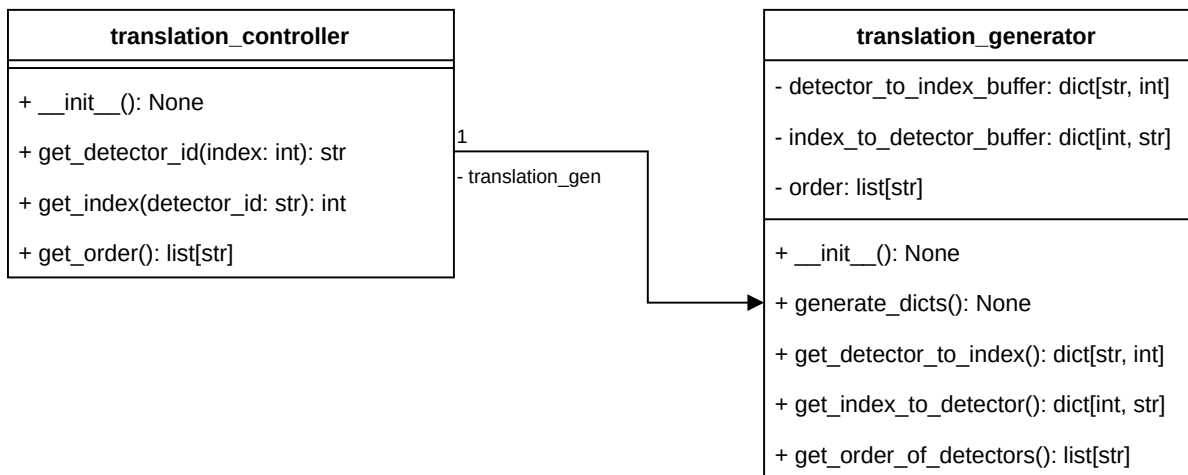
translation_controller

+ __init__(): None

+ get_detector_id(index: int): str

+ get_index(detector_id: str): int

+ get_order(): list[str]

1

- translation_gen

translation_generator

- detector_to_index_buffer: dict[str, int]

- index_to_detector_buffer: dict[int, str]

- order: list[str]

+ __init__(): None

+ generate_dicts(): None

+ get_detector_to_index(): dict[str, int]

+ get_index_to_detector(): dict[int, str]

+ get_order_of_detectors(): list[str]